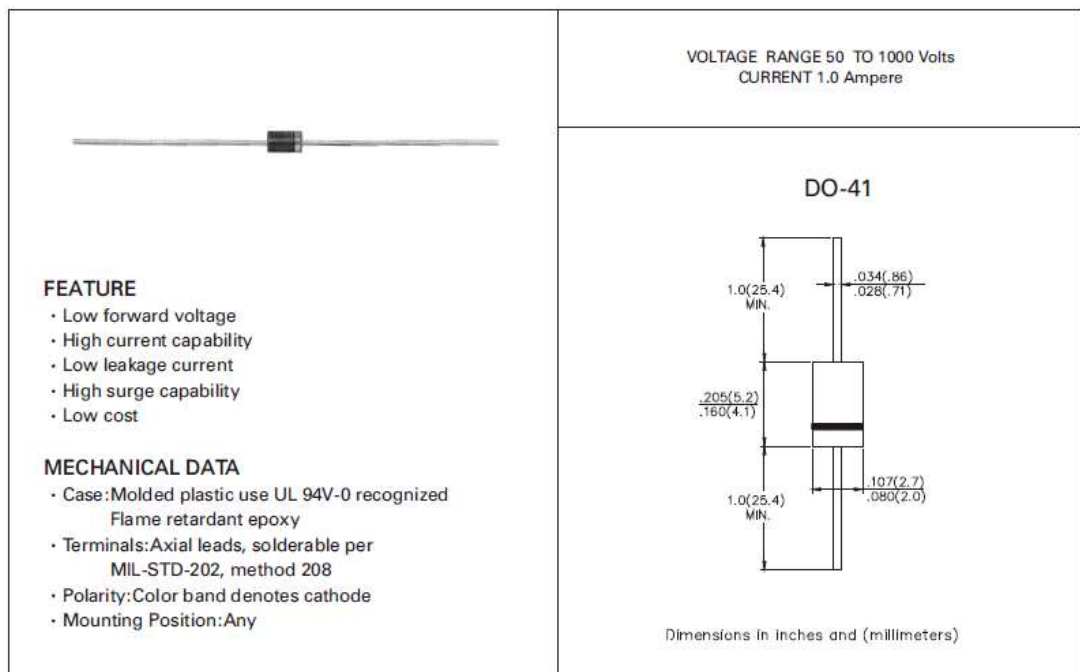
VOLTAGE RANGE 50 TO 1000 Volts
CURRENT 1.0 Ampere

DO-41

1.0(25.4)
MIN.

.034(.86)
.028(.71)

.205(5.2)
.160(4.1)

.107(2.7)
.080(2.0)

1.0(25.4)
MIN.

Dimensions in inches and (millimeters)

FEATURE
· Low forward voltage
· High current capability
· Low leakage current
· High surge capability
· Low cost

MECHANICAL DATA
· Case:Molded plastic use UL 94V-0 recognized Flame retardant epoxy
· Terminals:Axial leads, solderable per MIL-STD-202, method 208
· Polarity:Color band denotes cathode
· Mounting Position:Any